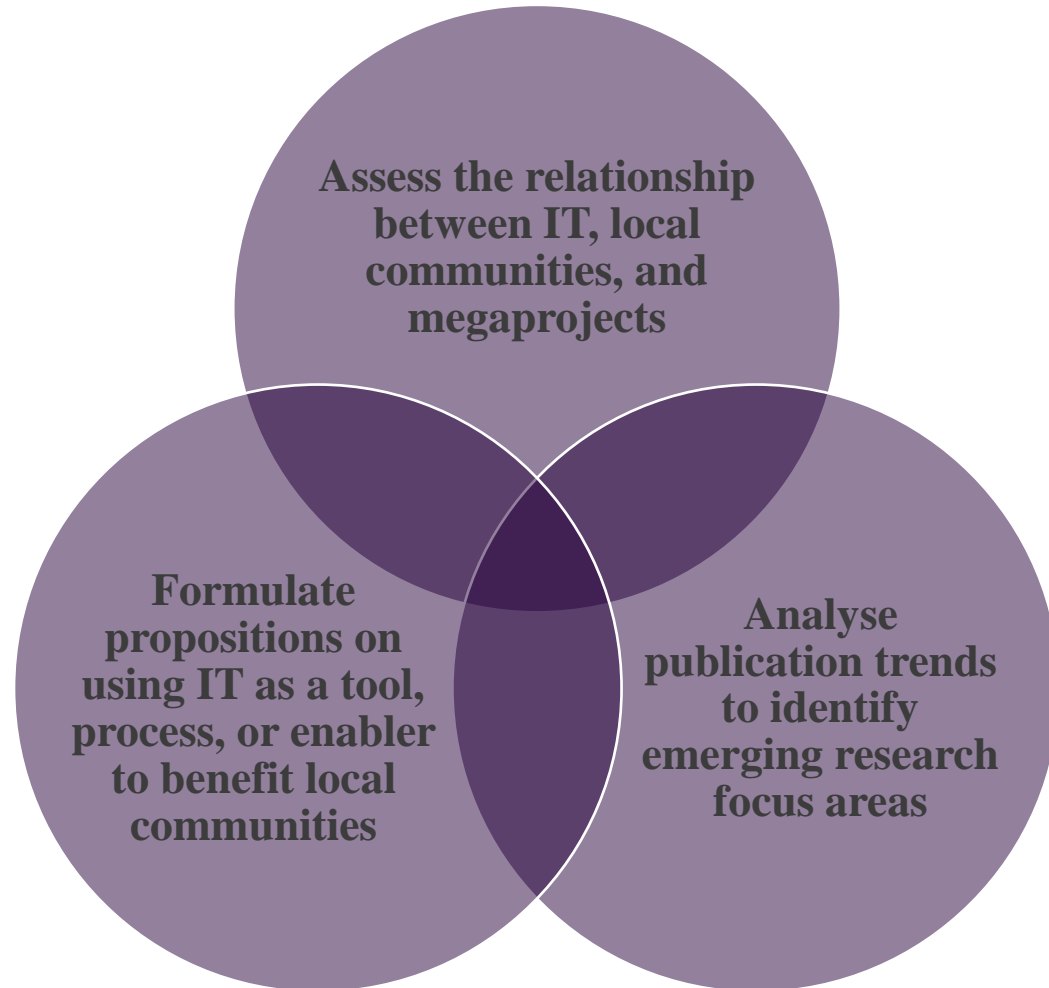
Assess the relationship between IT, local communities, and megaprojects

Formulate propositions on using IT as a tool, process, or enabler to benefit local communities

Analyse publication trends to identify emerging research focus areas